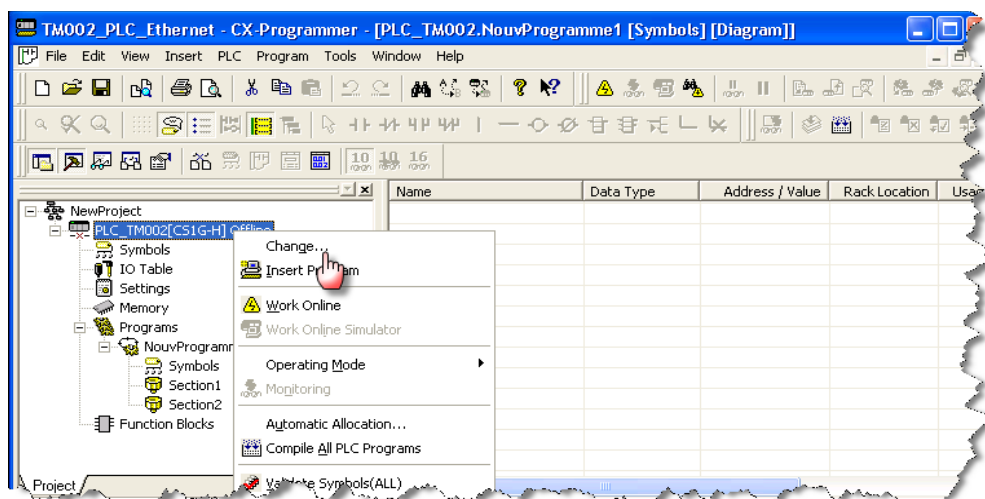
TM002_PLC_Ethernet - CX-Programmer - [PLC_TM002.NouvProgramme1 [Symbols] [Diagram]]

File Edit View Insert PLC Program Tools Window Help

10 10 16

| Name | Data Type | Address / Value | Rack Location | Usa |
|---|---|---|---|---|

NewProject
PLC_TM002[CS1G-H] Offline
Symbols
IO Table
Settings
Memory
Programs
NouvProgramm
Symbols
Section1
Section2
Function Blocks

Change...
Insert Pr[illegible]am
Work Online
Work Online Simulator
Operating Mode
Monitoring
Automatic Allocation...
Compile All PLC Programs
Validate Symbols(ALL)

Project